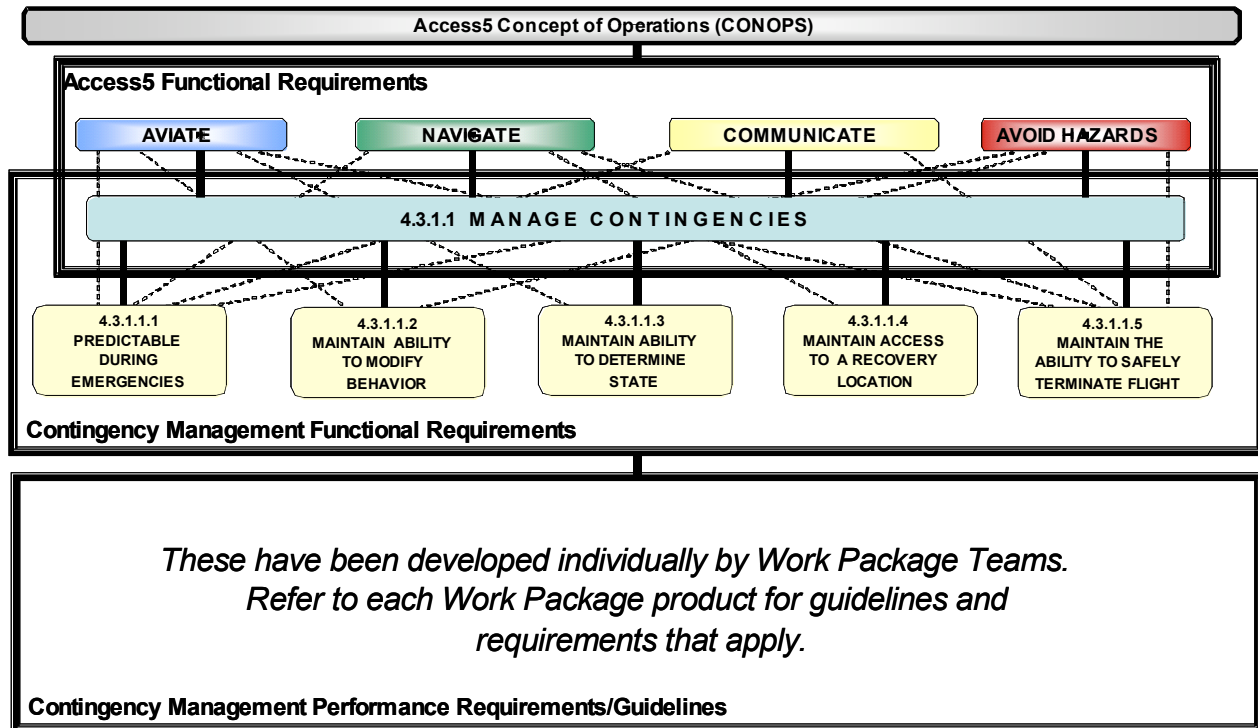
Access5 Concept of Operations (CONOPS)

Access5 Functional Requirements

AVIATE

NAVIGATE

COMMUNICATE

AVOID HAZARDS

4.3.1.1 MANAGE CONTINGENCIES

4.3.1.1.1 PREDICTABLE DURING EMERGENCIES

4.3.1.1.2 MAINTAIN ABILITY TO MODIFY BEHAVIOR

4.3.1.1.3 MAINTAIN ABILITY TO DETERMINE STATE

4.3.1.1.4 MAINTAIN ACCESS TO A RECOVERY LOCATION

4.3.1.1.5 MAINTAIN THE ABILITY TO SAFELY TERMINATE FLIGHT

Contingency Management Functional Requirements

These have been developed individually by Work Package Teams. Refer to each Work Package product for guidelines and requirements that apply.

Contingency Management Performance Requirements/Guidelines